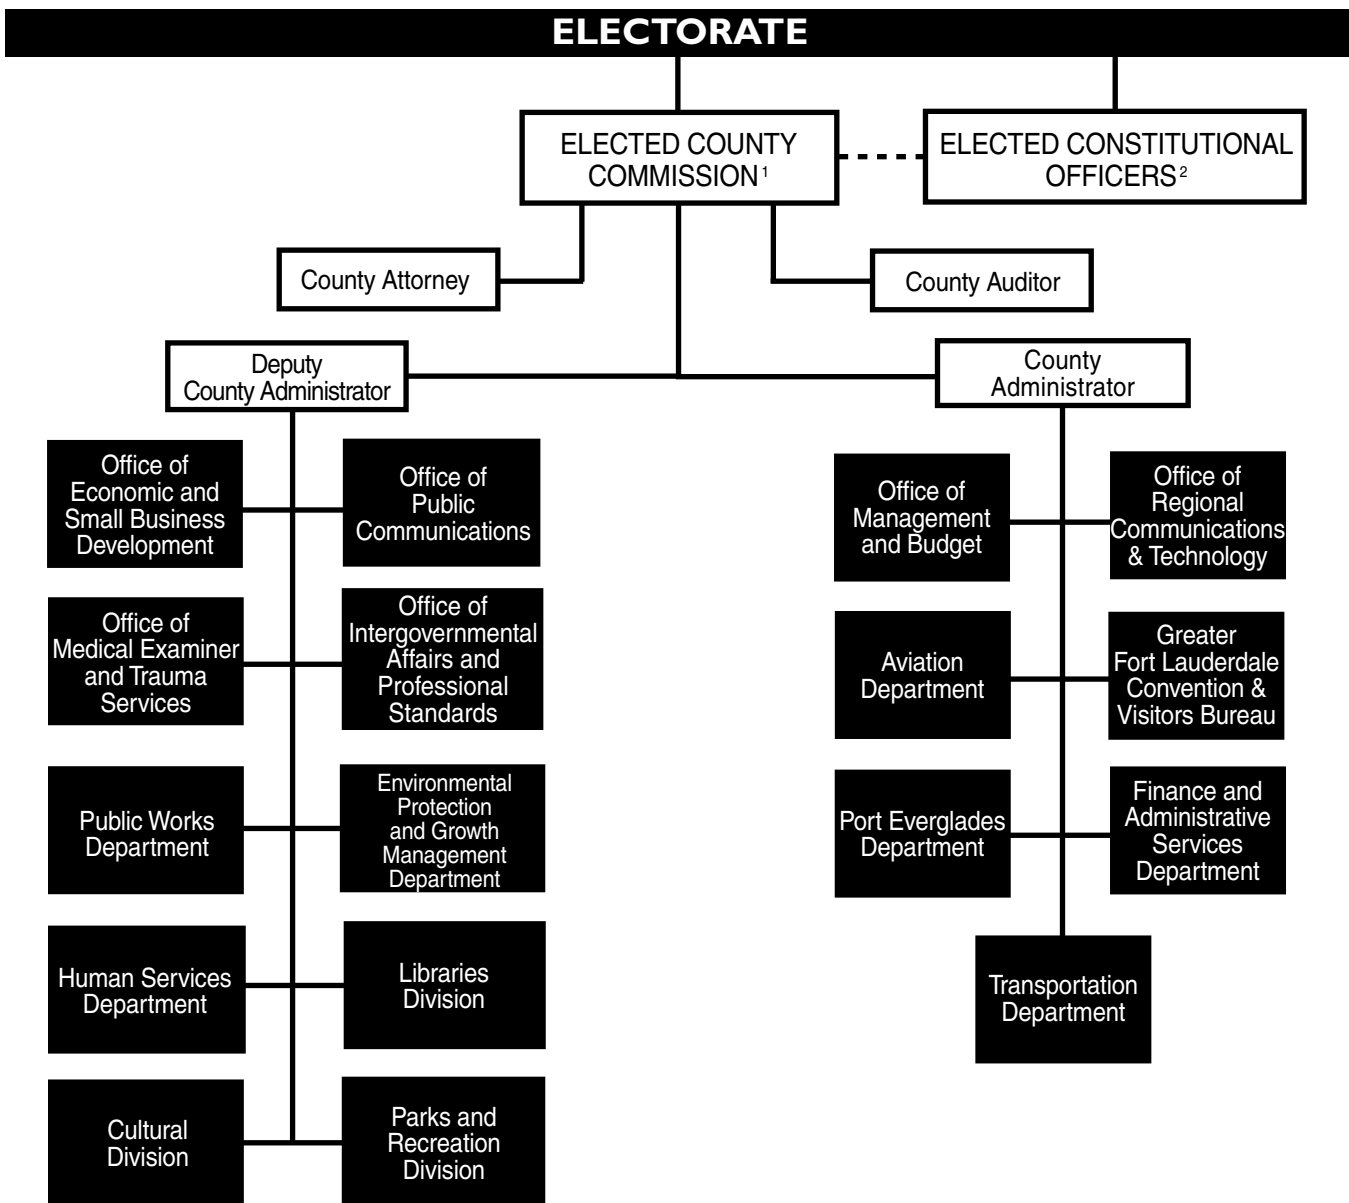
ELECTORATE

ELECTED COUNTY COMMISSION$^1$

ELECTED CONSTITUTIONAL OFFICERS$^2$

County Attorney

County Auditor

Deputy County Administrator

County Administrator

Office of Economic and Small Business Development

Office of Public Communications

Office of Medical Examiner and Trauma Services

Office of Intergovernmental Affairs and Professional Standards

Public Works Department

Environmental Protection and Growth Management Department

Human Services Department

Libraries Division

Cultural Division

Parks and Recreation Division

Office of Management and Budget

Office of Regional Communications & Technology

Aviation Department

Greater Fort Lauderdale Convention & Visitors Bureau

Port Everglades Department

Finance and Administrative Services Department

Transportation Department